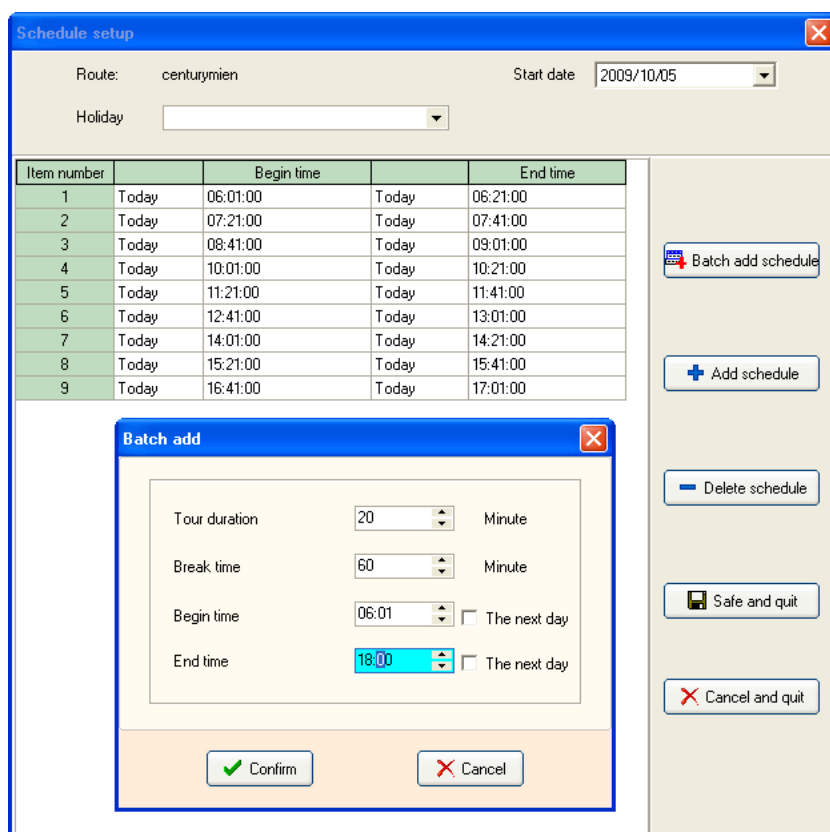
Schedule setup

Route: centurymien

Start date 2009/10/05

Holiday

| Item number | | Begin time | | End time |
|---|---|---|---|---|
| 1 | Today | 06:01:00 | Today | 06:21:00 |
| 2 | Today | 07:21:00 | Today | 07:41:00 |
| 3 | Today | 08:41:00 | Today | 09:01:00 |
| 4 | Today | 10:01:00 | Today | 10:21:00 |
| 5 | Today | 11:21:00 | Today | 11:41:00 |
| 6 | Today | 12:41:00 | Today | 13:01:00 |
| 7 | Today | 14:01:00 | Today | 14:21:00 |
| 8 | Today | 15:21:00 | Today | 15:41:00 |
| 9 | Today | 16:41:00 | Today | 17:01:00 |

Batch add schedule

Add schedule

Delete schedule

Safe and quit

Cancel and quit

Batch add

Tour duration 20 Minute

Break time 60 Minute

Begin time 06:01 The next day

End time 18:00 The next day

Confirm

Cancel